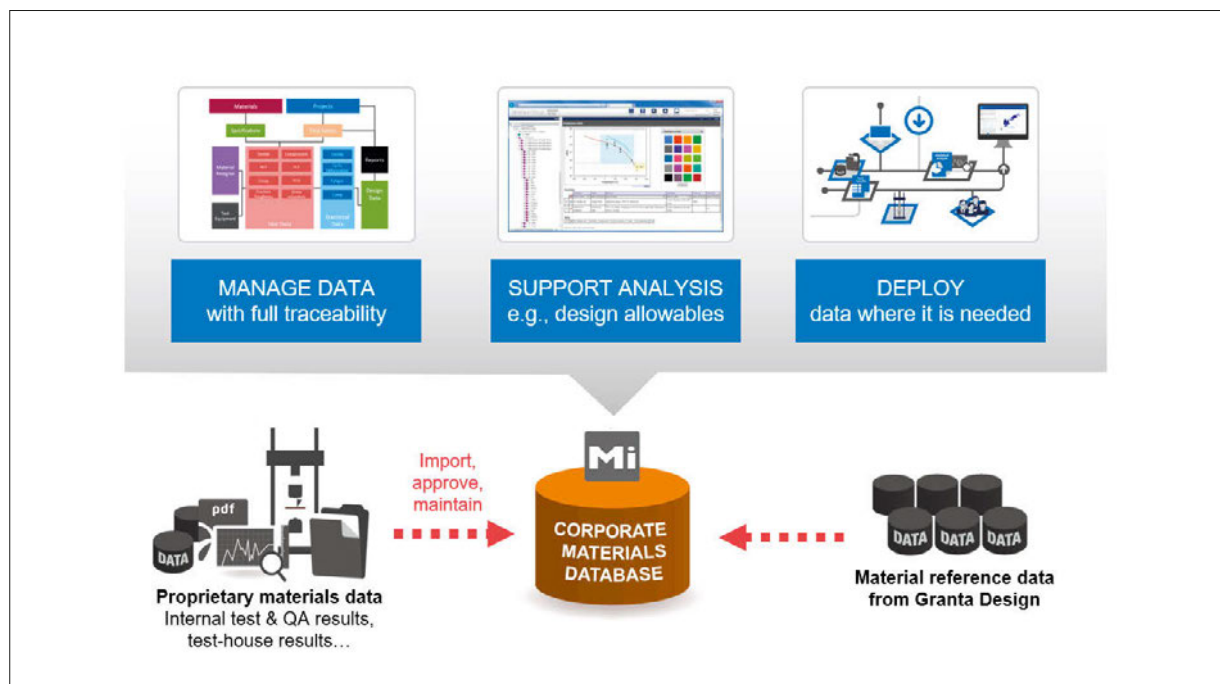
Materials

Projects

Specification

MANAGE DATA
with full traceability

SUPPORT ANALYSIS
e.g., design allowables

DEPLOY
data where it is needed

Mi

Import, approve, maintain

pdf

DATA

CORPORATE MATERIALS DATABASE

DATA DATA DATA

Proprietary materials data
Internal test & QA results, test-house results…

Material reference data from Granta Design